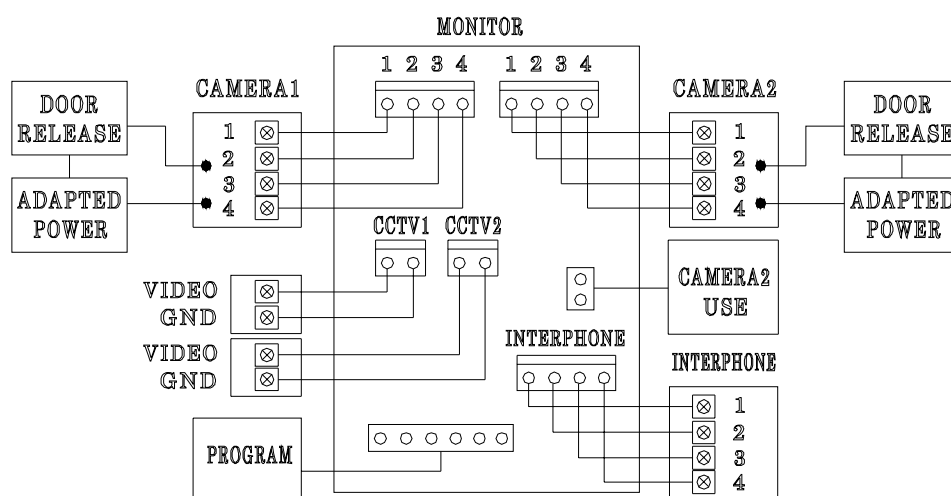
MONITOR

1 2 3 4

1 2 3 4

DOOR RELEASE

ADAPTED POWER

CAMERA1

1
2
3
4

CAMERA2

1
2
3
4

DOOR RELEASE

ADAPTED POWER

CCTV1 CCTV2

VIDEO
GND

VIDEO
GND

CAMERA2 USE

INTERPHONE

INTERPHONE

1
2
3
4

PROGRAM